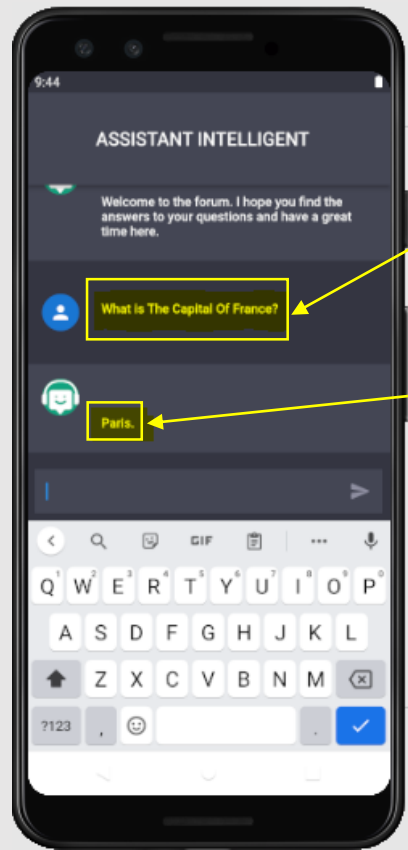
9:44

ASSISTANT INTELLIGENT

Welcome to the forum. I hope you find the answers to your questions and have a great time here.

What is The Capital Of France?

Paris.

GIF

Q W E R T Y U I O P
A S D F G H J K L
Z X C V B N M
?123 , .